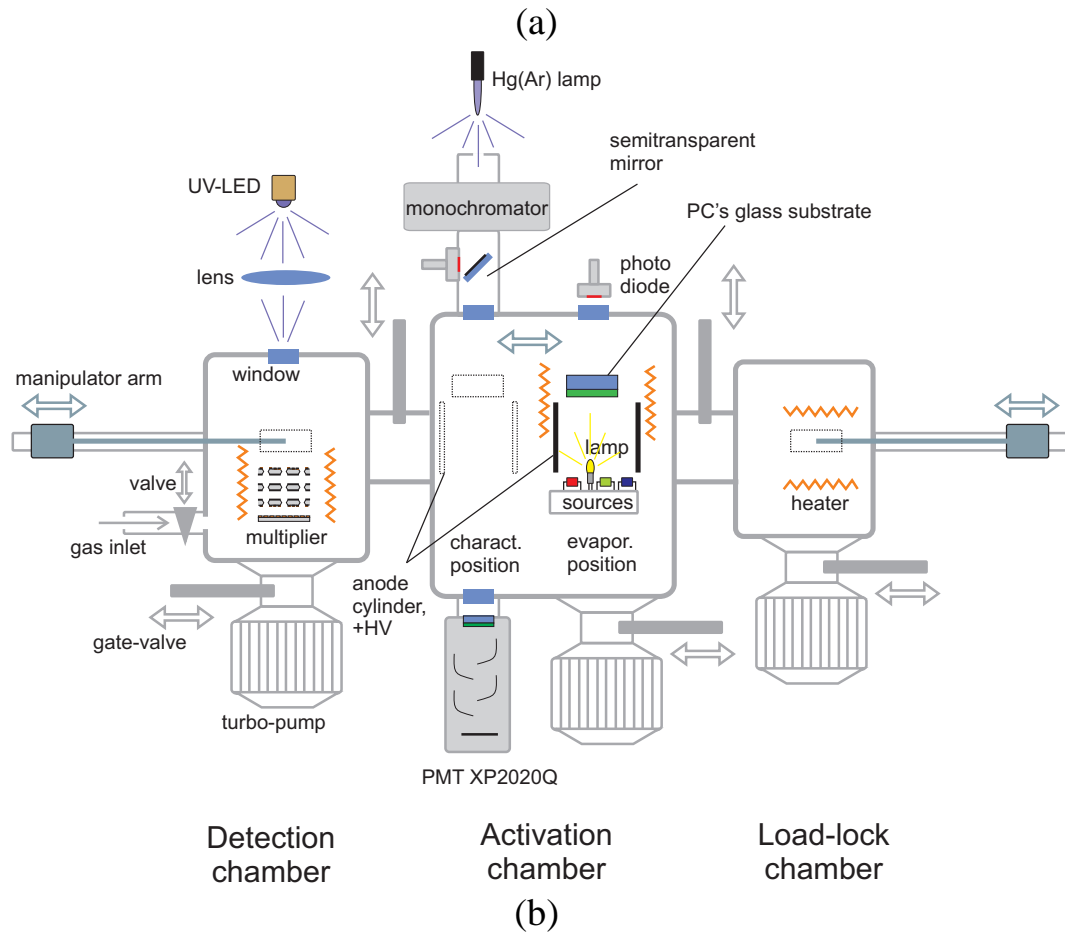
(a)

Hg(Ar) lamp

semitransparent mirror

UV-LED

monochromator

PC's glass substrate

lens

photo diode

window

manipulator arm

lamp

valve

sources

heater

gas inlet

multiplier

charact. position

evapor. position

anode cylinder, +HV

gate-valve

turbo-pump

PMT XP2020Q

Detection chamber

Activation chamber

Load-lock chamber

(b)